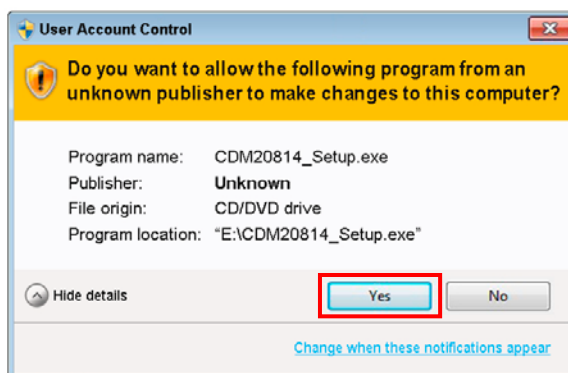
User Account Control

Do you want to allow the following program from an unknown publisher to make changes to this computer?

| | |
|---|---|
| Program name: | CDM20814_Setup.exe |
| Publisher: | Unknown |
| File origin: | CD/DVD drive |
| Program location: | "E:\CDM20814_Setup.exe" |

Hide details

Yes

No

Change when these notifications appear